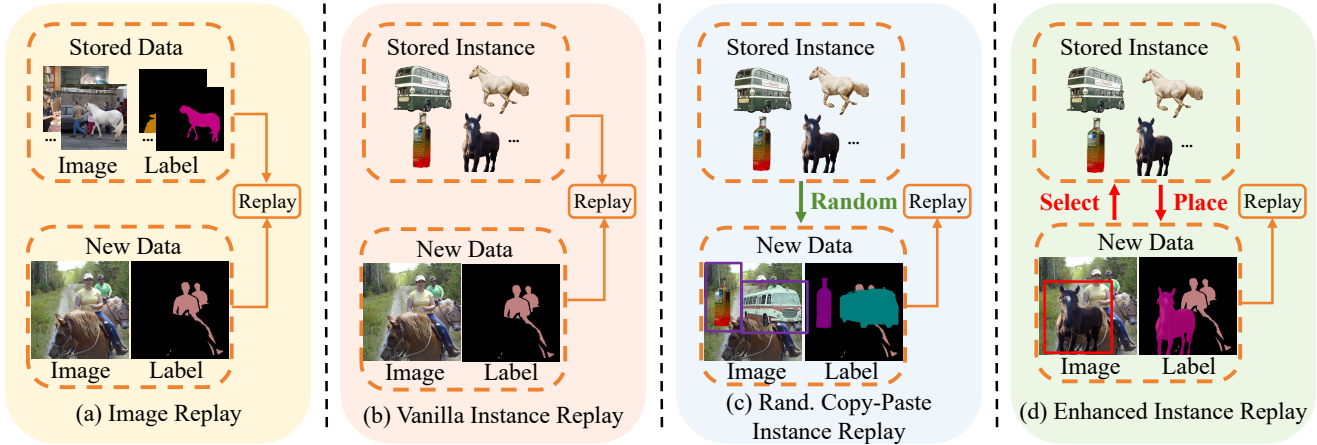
Stored Data
...
Image
Label
Replay
New Data
Image
Label
(a) Image Replay

Stored Instance
...
Replay
New Data
Image
Label
(b) Vanilla Instance Replay

Stored Instance
...
Random
Replay
New Data
Image
Label
(c) Rand. Copy-Paste Instance Replay

Stored Instance
...
Select
Place
Replay
New Data
Image
Label
(d) Enhanced Instance Replay